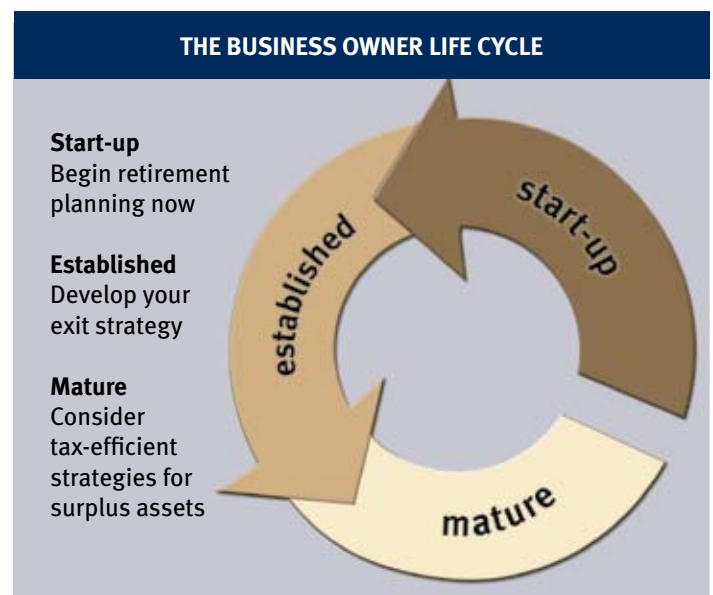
THE BUSINESS OWNER LIFE CYCLE

Start-up
Begin retirement planning now

Established
Develop your exit strategy

Mature
Consider tax-efficient strategies for surplus assets

start-up

established

mature